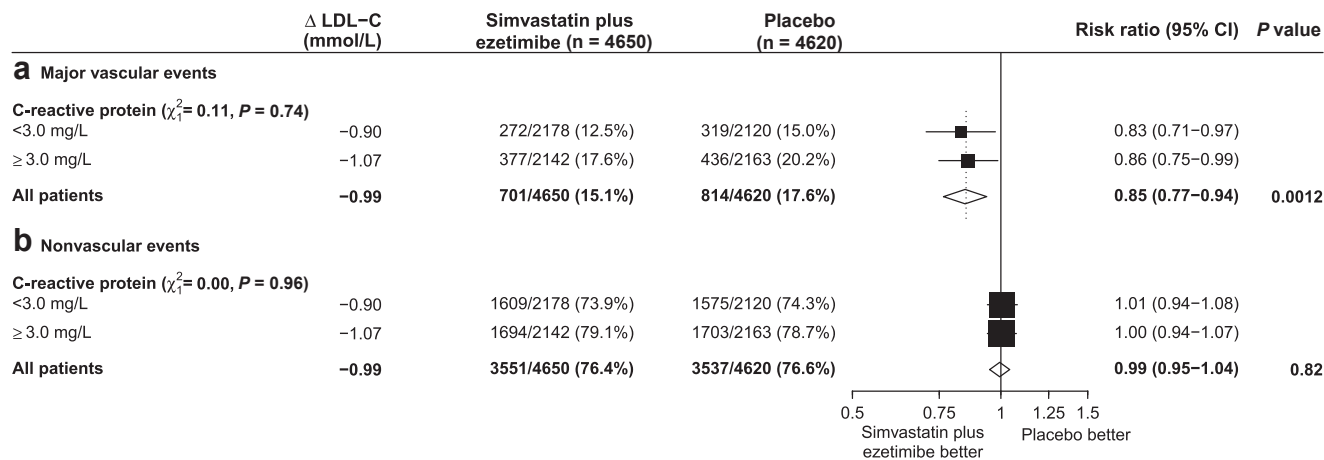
| | $\Delta$ LDL−C (mmol/L) | Simvastatin plus ezetimibe (n = 4650) | Placebo (n = 4620) | Risk ratio (95% CI) | *P* value |
|---|---|---|---|---|---|
| **a** Major vascular events | | | | | |
| C-reactive protein ($\chi_1^2$= 0.11, *P* = 0.74) | | | | | |
| <3.0 mg/L | −0.90 | 272/2178 (12.5%) | 319/2120 (15.0%) | 0.83 (0.71−0.97) | |
| ≥ 3.0 mg/L | −1.07 | 377/2142 (17.6%) | 436/2163 (20.2%) | 0.86 (0.75−0.99) | |
| All patients | −0.99 | 701/4650 (15.1%) | 814/4620 (17.6%) | 0.85 (0.77−0.94) | 0.0012 |
| **b** Nonvascular events | | | | | |
| C-reactive protein ($\chi_1^2$= 0.00, *P* = 0.96) | | | | | |
| <3.0 mg/L | −0.90 | 1609/2178 (73.9%) | 1575/2120 (74.3%) | 1.01 (0.94−1.08) | |
| ≥ 3.0 mg/L | −1.07 | 1694/2142 (79.1%) | 1703/2163 (78.7%) | 1.00 (0.94−1.07) | |
| All patients | −0.99 | 3551/4650 (76.4%) | 3537/4620 (76.6%) | 0.99 (0.95−1.04) | 0.82 |

0.5 0.75 1 1.25 1.5

Simvastatin plus ezetimibe better

Placebo better